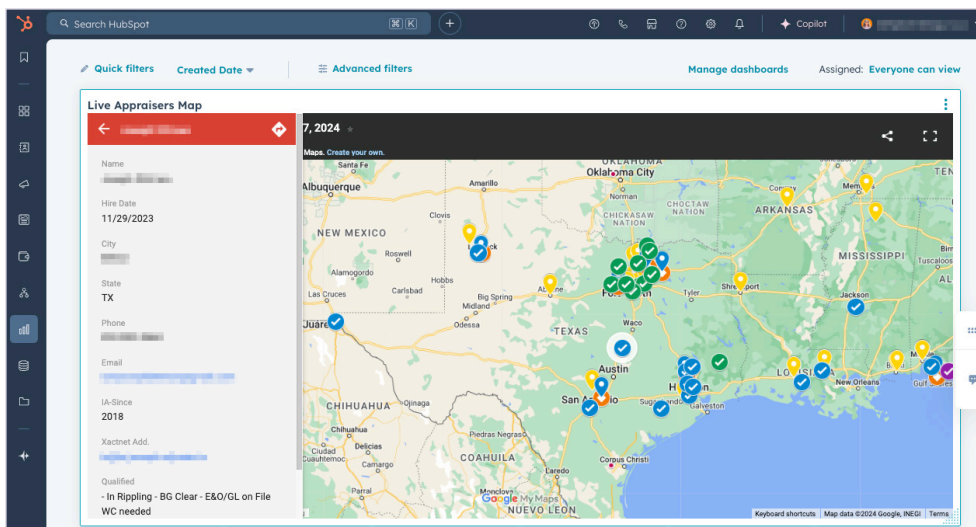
Search HubSpot ⌘ K
Copilot
Quick filters Created Date Advanced filters Manage dashboards Assigned: Everyone can view
Live Appraisers Map
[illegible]
7, 2024
Maps. Create your own.
Name
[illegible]
Hire Date
11/29/2023
City
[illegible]
State
TX
Phone
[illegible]
Email
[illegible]
IA-Since
2018
Xactnet Add.
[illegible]
Qualified
- In Rippling - BG Clear - E&O/GL on File
WC needed
OKLAHOMA
Oklahoma City
Santa Fe
Amarillo
Albuquerque
Norman
CHICKASAW NATION
CHOCTAW NATION
ARKANSAS
Memphis
Conway
NEW MEXICO
Clovis
Lubbock
MISSISSIPPI
Roswell
Alamogordo
Hobbs
Carlsbad
Abilene
Fort Worth
Tyler
Shreveport
Las Cruces
Big Spring
Midland
Jackson
Juárez
Odessa
TEXAS
Waco
Austin
LOUISIANA
CHIHUAHUA
Ojinaga
San Antonio
Houston
New Orleans
Gulf
Sugar Land
Galveston
Mobile
Piedras Negras
Cuauhtémoc
Delicias
COAHUILA
Corpus Christi
Laredo
Google My Maps
NUEVO LEON
Keyboard shortcuts Map data ©2024 Google, INEGI Terms